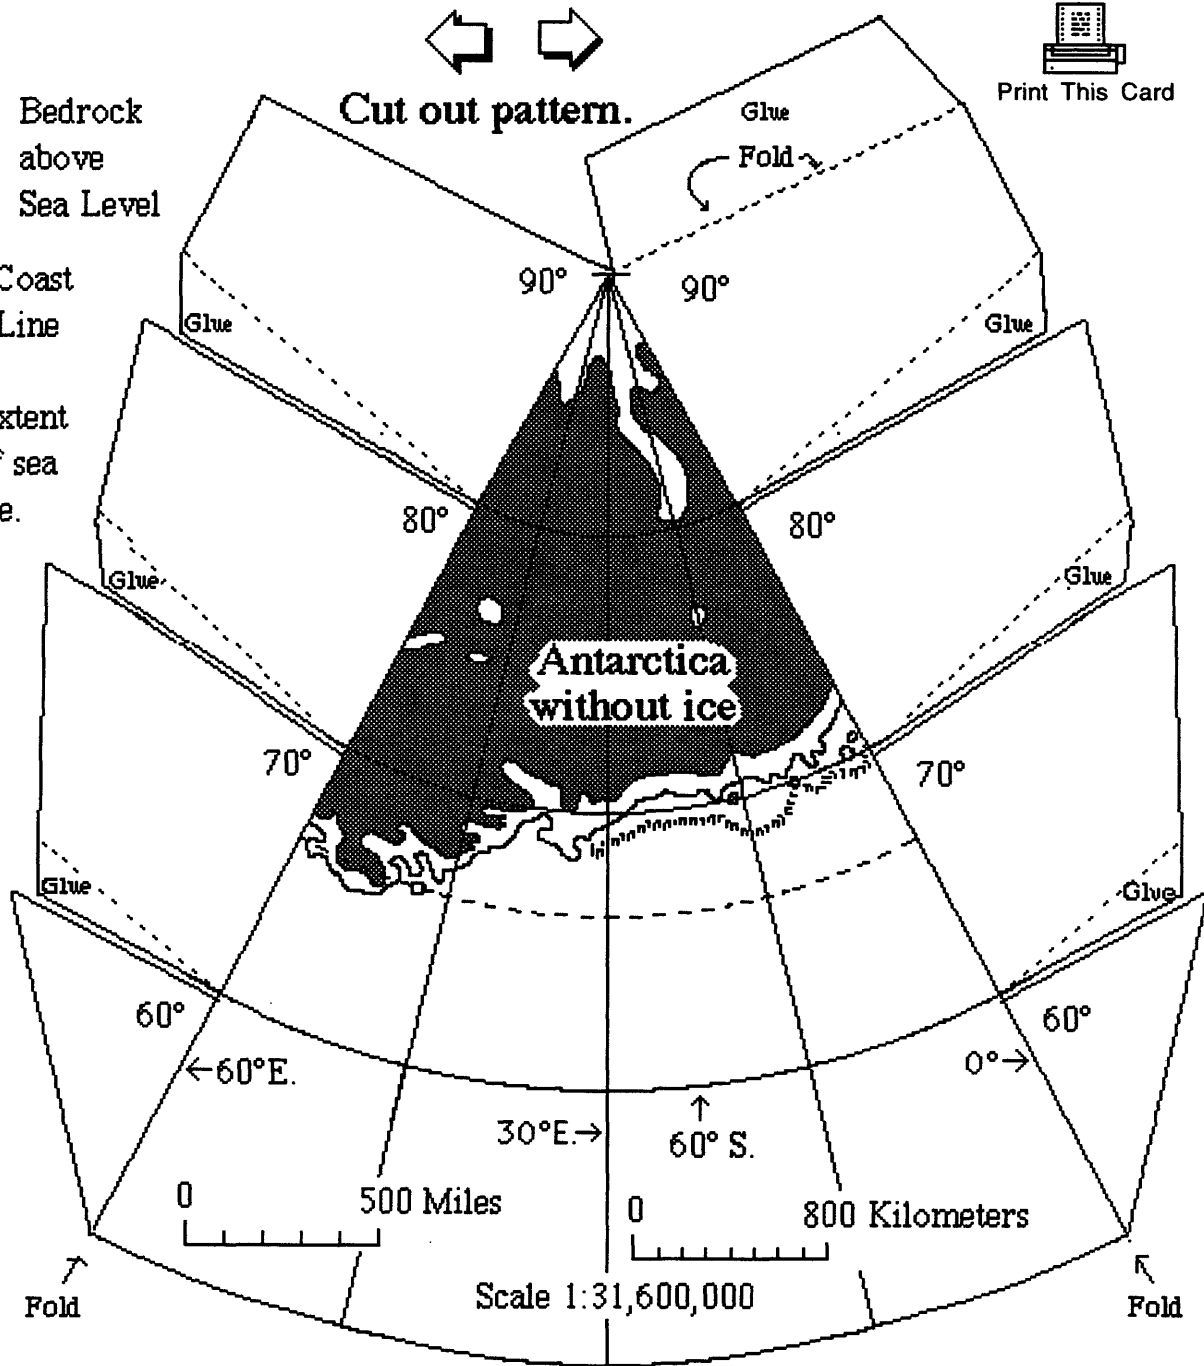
Cut out pattern.

Print This Card

Bedrock above Sea Level

Coast Line

xtent sea e.

Glue

Fold

90°

90°

Glue

Glue

80°

80°

Glue

Glue

Antarctica without ice

70°

70°

Glue

Glue

60°

60°

←60°E.

0°→

30°E.→

↑ 60° S.

0 500 Miles

0 800 Kilometers

Fold

Scale 1:31,600,000

Fold